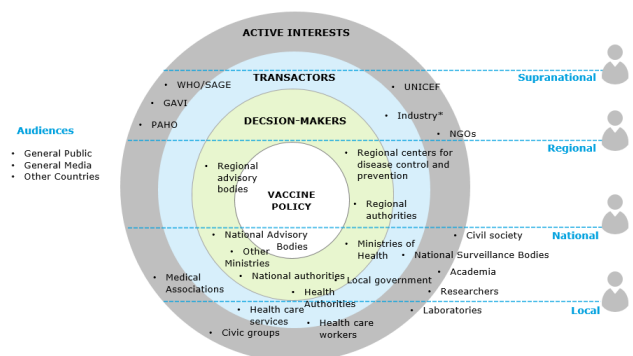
ACTIVE INTERESTS

TRANSACTORS

DECSION-MAKERS

VACCINE POLICY

Supranational

Regional

National

Local

Audiences

- General Public
- General Media
- Other Countries

• WHO/SAGE
• GAVI
• PAHO
• UNICEF
• Industry*
• NGOs

• Regional advisory bodies
• Regional centers for disease control and prevention
• Regional authorities

• National Advisory Bodies
• Other Ministries
• Ministries of Health
• National authorities
• Civil society
• National Surveillance Bodies
• Academia

• Medical Associations
• Health Authorities
• Local government
• Researchers
• Health care services
• Laboratories
• Health care workers
• Civic groups